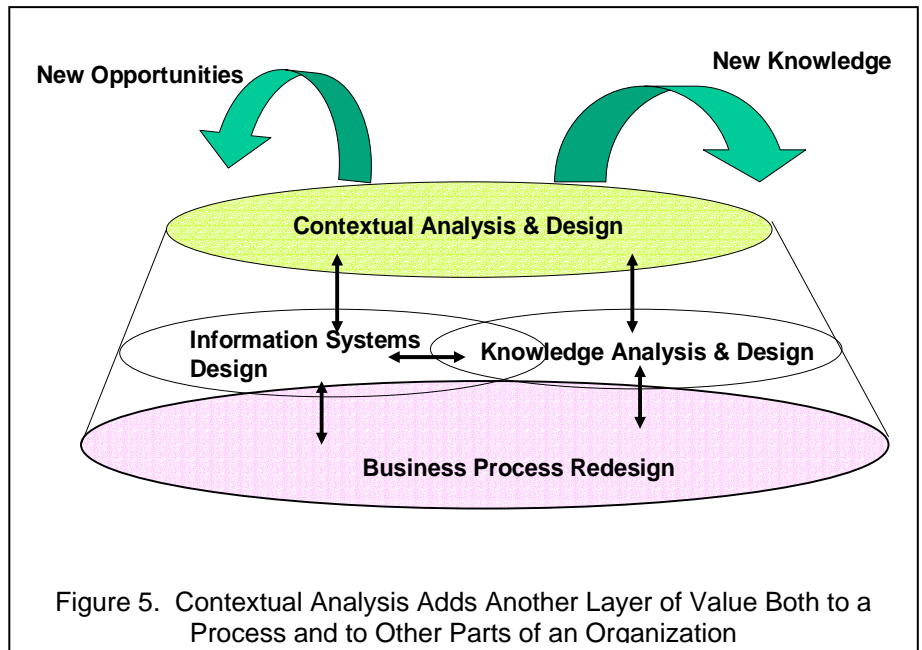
New Opportunities

New Knowledge

Contextual Analysis & Design

Information Systems Design

Knowledge Analysis & Design

Business Process Redesign

Figure 5. Contextual Analysis Adds Another Layer of Value Both to a Process and to Other Parts of an Organization